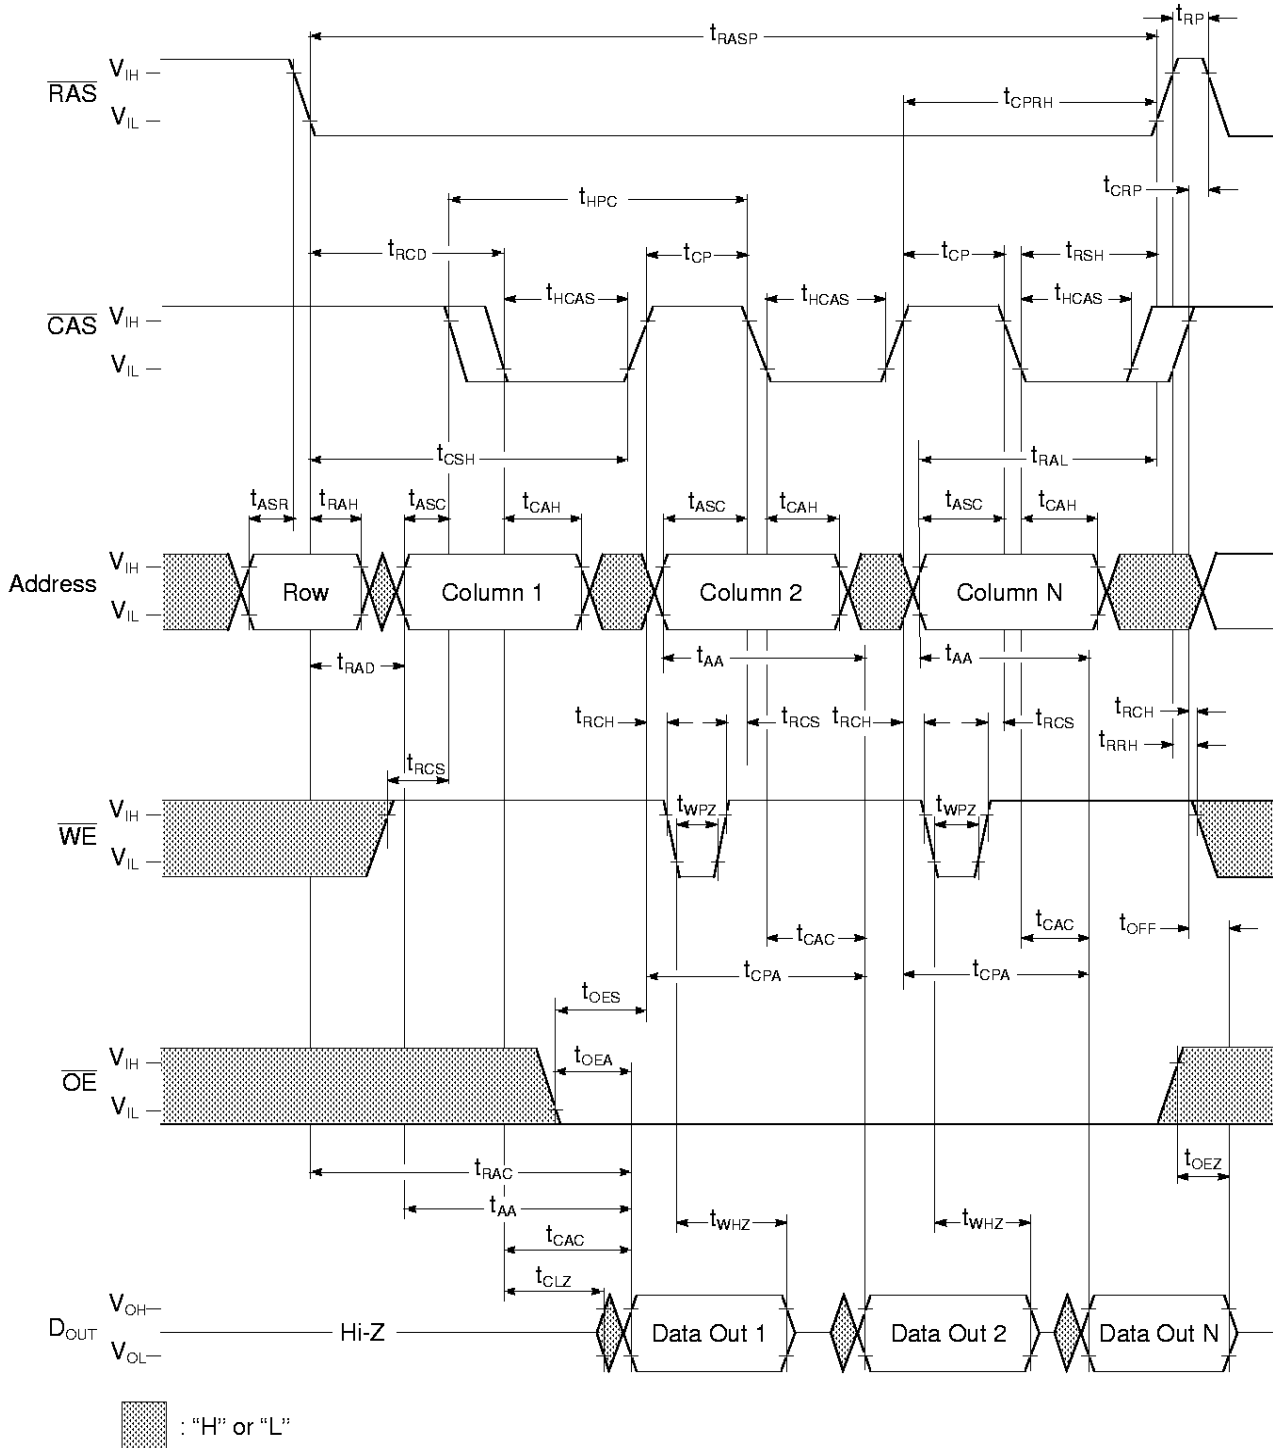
$t_{RASP}$ $t_{RP}$

$\overline{RAS}$ $V_{IH}$ $V_{IL}$

$t_{CPRH}$

$t_{CRP}$

$t_{HPC}$

$t_{RCD}$ $t_{CP}$ $t_{CP}$ $t_{RSH}$

$t_{HCAS}$ $t_{HCAS}$ $t_{HCAS}$

$\overline{CAS}$ $V_{IH}$ $V_{IL}$

$t_{CSH}$ $t_{RAL}$

$t_{ASR}$ $t_{RAH}$ $t_{ASC}$ $t_{CAH}$ $t_{ASC}$ $t_{CAH}$ $t_{ASC}$ $t_{CAH}$

Address $V_{IH}$ $V_{IL}$ Row Column 1 Column 2 Column N

$t_{RAD}$ $t_{AA}$ $t_{AA}$

$t_{RCH}$ $t_{RCS}$ $t_{RCH}$ $t_{RCS}$ $t_{RCH}$ $t_{RRH}$

$t_{RCS}$

$\overline{WE}$ $V_{IH}$ $V_{IL}$ $t_{WPZ}$ $t_{WPZ}$

$t_{CAC}$ $t_{CAC}$ $t_{OFF}$

$t_{CPA}$ $t_{CPA}$

$t_{OES}$

$\overline{OE}$ $V_{IH}$ $V_{IL}$ $t_{OEA}$

$t_{RAC}$ $t_{OEZ}$

$t_{AA}$

$t_{WHZ}$ $t_{WHZ}$

$t_{CAC}$

$t_{CLZ}$

$D_{OUT}$ $V_{OH}$ $V_{OL}$ Hi-Z Data Out 1 Data Out 2 Data Out N

: “H” or “L”